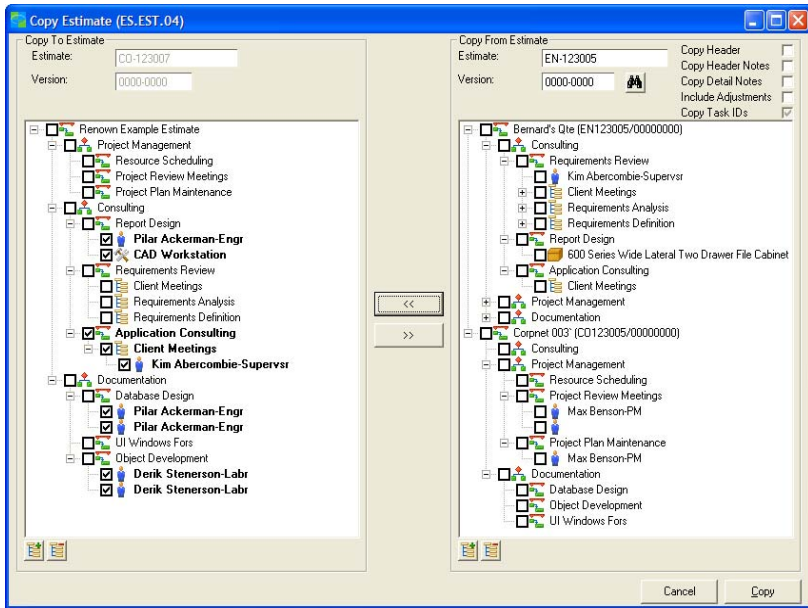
Copy Estimate (ES.EST.04)

Copy To Estimate
Estimate: CO-123007
Version: 0000-0000

Renown Example Estimate
Project Management
Resource Scheduling
Project Review Meetings
Project Plan Maintenance
Consulting
Report Design
Pilar Ackerman-Engr
CAD Workstation
Requirements Review
Client Meetings
Requirements Analysis
Requirements Definition
Application Consulting
Client Meetings
Kim Abercombie-Supervsr
Documentation
Database Design
Pilar Ackerman-Engr
Pilar Ackerman-Engr
UI Windows Fors
Object Development
Derik Stenerson-Labr
Derik Stenerson-Labr

<<
>>

Copy From Estimate
Estimate: EN-123005
Version: 0000-0000
Copy Header
Copy Header Notes
Copy Detail Notes
Include Adjustments
Copy Task IDs

Bernard's Qte (EN123005/00000000)
Consulting
Requirements Review
Kim Abercombie-Supervsr
Client Meetings
Requirements Analysis
Requirements Definition
Report Design
600 Series Wide Lateral Two Drawer File Cabinet
Application Consulting
Client Meetings
Project Management
Documentation
Corpnet 003' (CO123005/00000000)
Consulting
Project Management
Resource Scheduling
Project Review Meetings
Max Benson-PM
Project Plan Maintenance
Max Benson-PM
Documentation
Database Design
Object Development
UI Windows Fors

Cancel
Copy